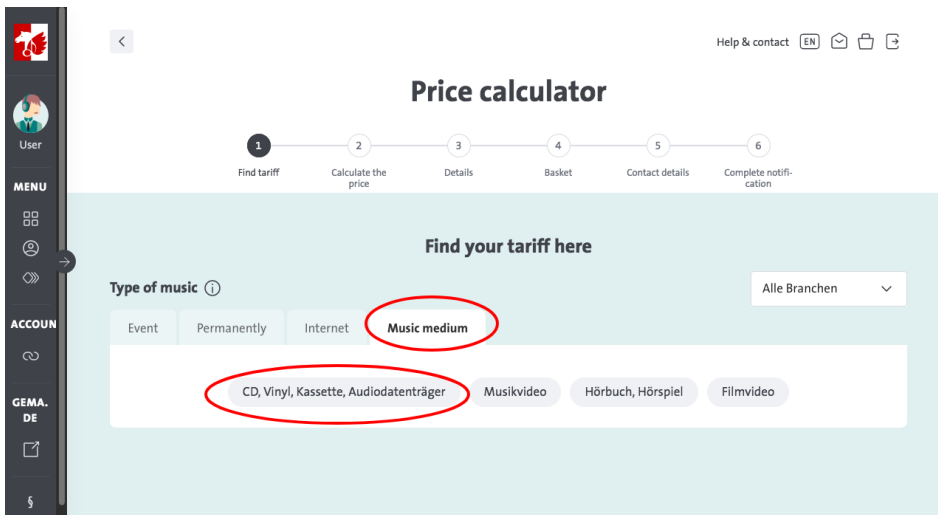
User

MENU

ACCOUN

GEMA.
DE

§

Help & contact EN

Price calculator

1 Find tariff
2 Calculate the price
3 Details
4 Basket
5 Contact details
6 Complete notification

Find your tariff here

Type of music ⓘ

Alle Branchen

Event | Permanently | Internet | Music medium

CD, Vinyl, Kassette, Audiodatenträger | Musikvideo | Hörbuch, Hörspiel | Filmvideo